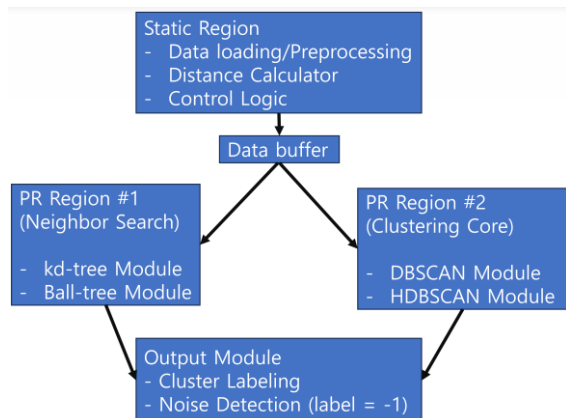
Static Region
- Data loading/Preprocessing
- Distance Calculator
- Control Logic

Data buffer

PR Region #1
(Neighbor Search)

- kd-tree Module
- Ball-tree Module

PR Region #2
(Clustering Core)

- DBSCAN Module
- HDBSCAN Module

Output Module
- Cluster Labeling
- Noise Detection (label = -1)